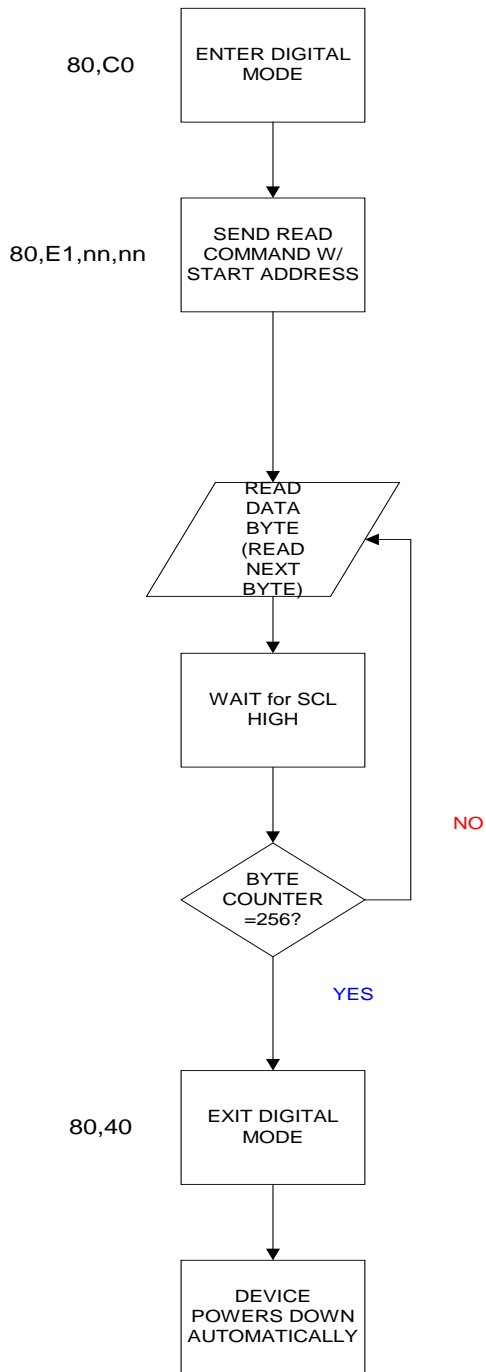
80,C0

ENTER DIGITAL MODE

80,E1,nn,nn

SEND READ COMMAND W/ START ADDRESS

READ DATA BYTE (READ NEXT BYTE)

WAIT for SCL HIGH

NO

BYTE COUNTER =256?

YES

80,40

EXIT DIGITAL MODE

DEVICE POWERS DOWN AUTOMATICALLY